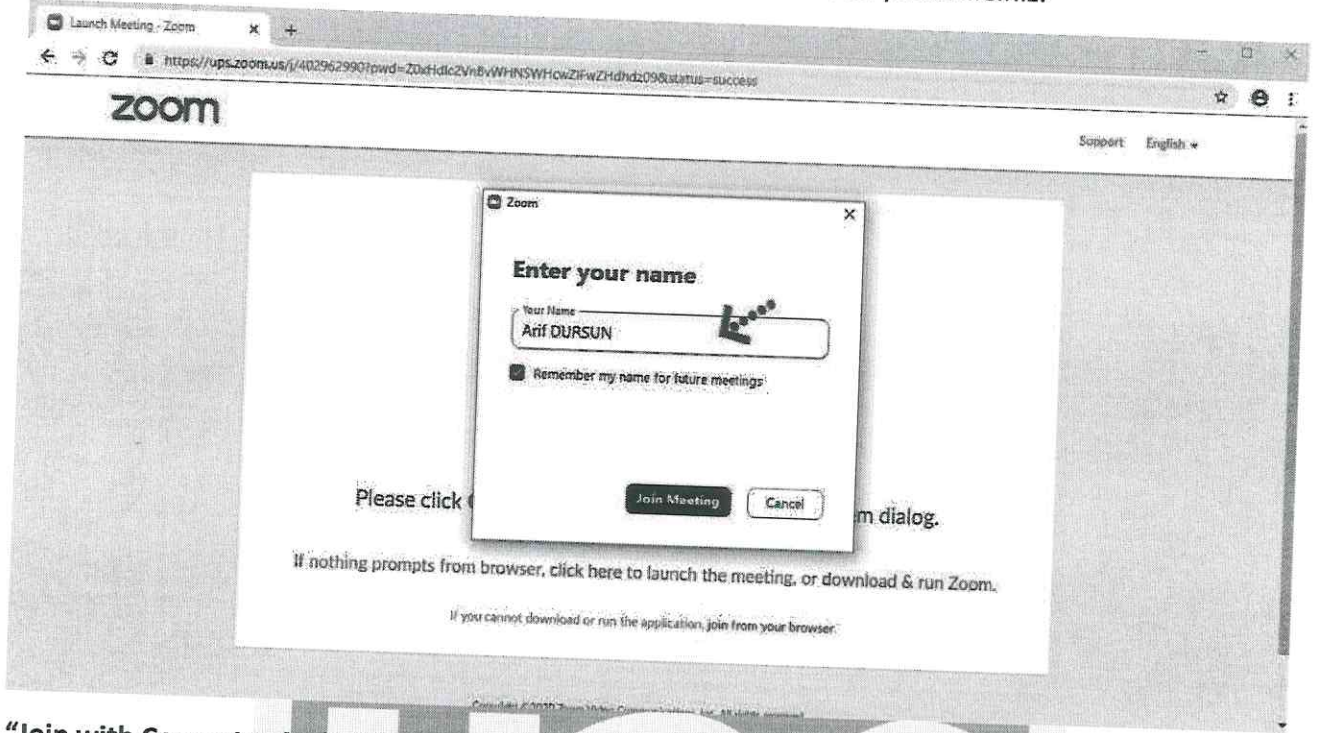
Launch Meeting - Zoom
https://ups.zoom.us/j/402962990?pwd=Z0xHdlc2VnBvWHNSWHcwZlFwZHdhdz09&status=success
zoom
Support English

Zoom
Enter your name
Your Name
Arif DURSUN
Remember my name for future meetings
Join Meeting Cancel

Please click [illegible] m dialog.

If nothing prompts from browser, click here to launch the meeting, or download & run Zoom.

If you cannot download or run the application, join from your browser.

Copyright ©2020 Zoom Video Communications, Inc. All rights reserved.

"Join with Co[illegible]